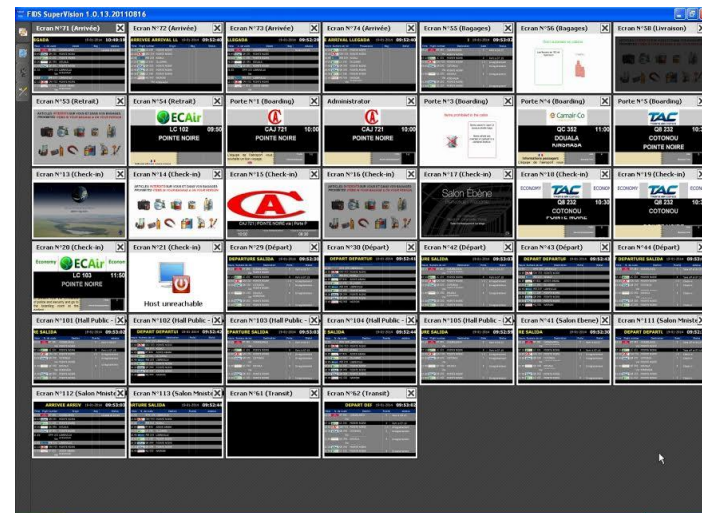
FIDS SuperVision 1.0.13.20110816

Ecran N°71 (Arrivée)
Ecran N°72 (Arrivée)
Ecran N°73 (Arrivée)
Ecran N°74 (Arrivée)
Ecran N°55 (Bagages)
Ecran N°56 (Bagages)
Ecran N°58 (Livraison)

Ecran N°53 (Retrait)
Ecran N°54 (Retrait)
ECAir
LC 102 09:50
POINTE NOIRE
Porte N°1 (Boarding)
CAJ 721 10:00
POINTE NOIRE
Administrator
CAJ 721 10:00
POINTE NOIRE
Porte N°3 (Boarding)
Porte N°4 (Boarding)
Camair-Co
QC 332 11:00
DOUALA
Porte N°5 (Boarding)
TAC
QB 232
COTONOU
POINTE NOIRE

Ecran N°13 (Check-in)
Ecran N°14 (Check-in)
Ecran N°15 (Check-in)
Ecran N°16 (Check-in)
Ecran N°17 (Check-in)
Salon Ebène
Ecran N°18 (Check-in)
ECONOMY
TAC
QB 232
COTONOU
Ecran N°19 (Check-in)
ECONOMY
TAC
QB 232
COTONOU

Ecran N°20 (Check-in)
Economy
ECAir
LC 103 11:50
POINTE NOIRE
Ecran N°21 (Check-in)
Host unreachable
Ecran N°29 (Départ)
DEPARTURE SALIDA
Ecran N°30 (Départ)
DEPART DEPARTUR
Ecran N°42 (Départ)
Ecran N°43 (Départ)
Ecran N°44 (Départ)

Ecran N°101 (Hall Public -
Ecran N°102 (Hall Public -
Ecran N°103 (Hall Public -
Ecran N°104 (Hall Public -
Ecran N°105 (Hall Public -
Ecran N°41 (Salon Ebene)
Ecran N°111 (Salon Ministe

Ecran N°112 (Salon Ministe
Ecran N°113 (Salon Ministe
Ecran N°61 (Transit)
Ecran N°62 (Transit)